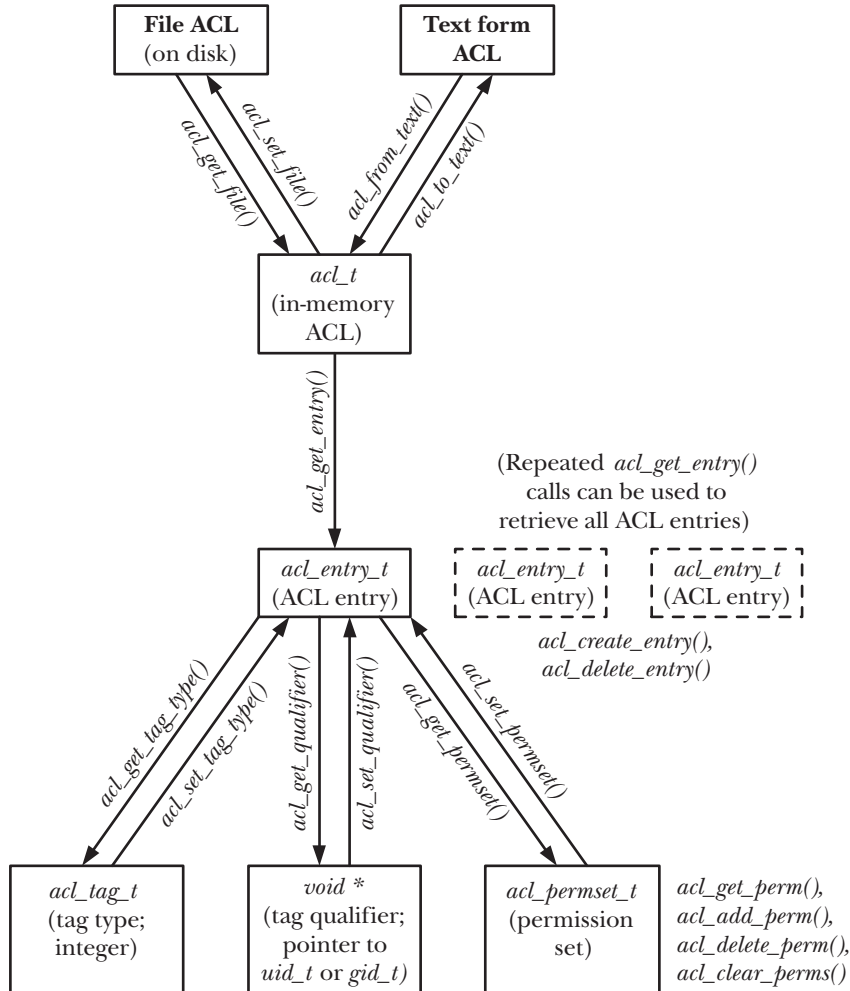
File ACL
(on disk)

Text form
ACL

acl_get_file()

acl_set_file()

acl_from_text()

acl_to_text()

acl_t
(in-memory
ACL)

acl_get_entry()

(Repeated acl_get_entry()
calls can be used to
retrieve all ACL entries)

acl_entry_t
(ACL entry)

acl_entry_t
(ACL entry)

acl_entry_t
(ACL entry)

acl_create_entry(),
acl_delete_entry()

acl_get_tag_type()

acl_set_tag_type()

acl_get_qualifier()

acl_set_qualifier()

acl_get_permset()

acl_set_permset()

acl_tag_t
(tag type;
integer)

void *
(tag qualifier;
pointer to
uid_t or gid_t)

acl_permset_t
(permission
set)

acl_get_perm(),
acl_add_perm(),
acl_delete_perm(),
acl_clear_perms()